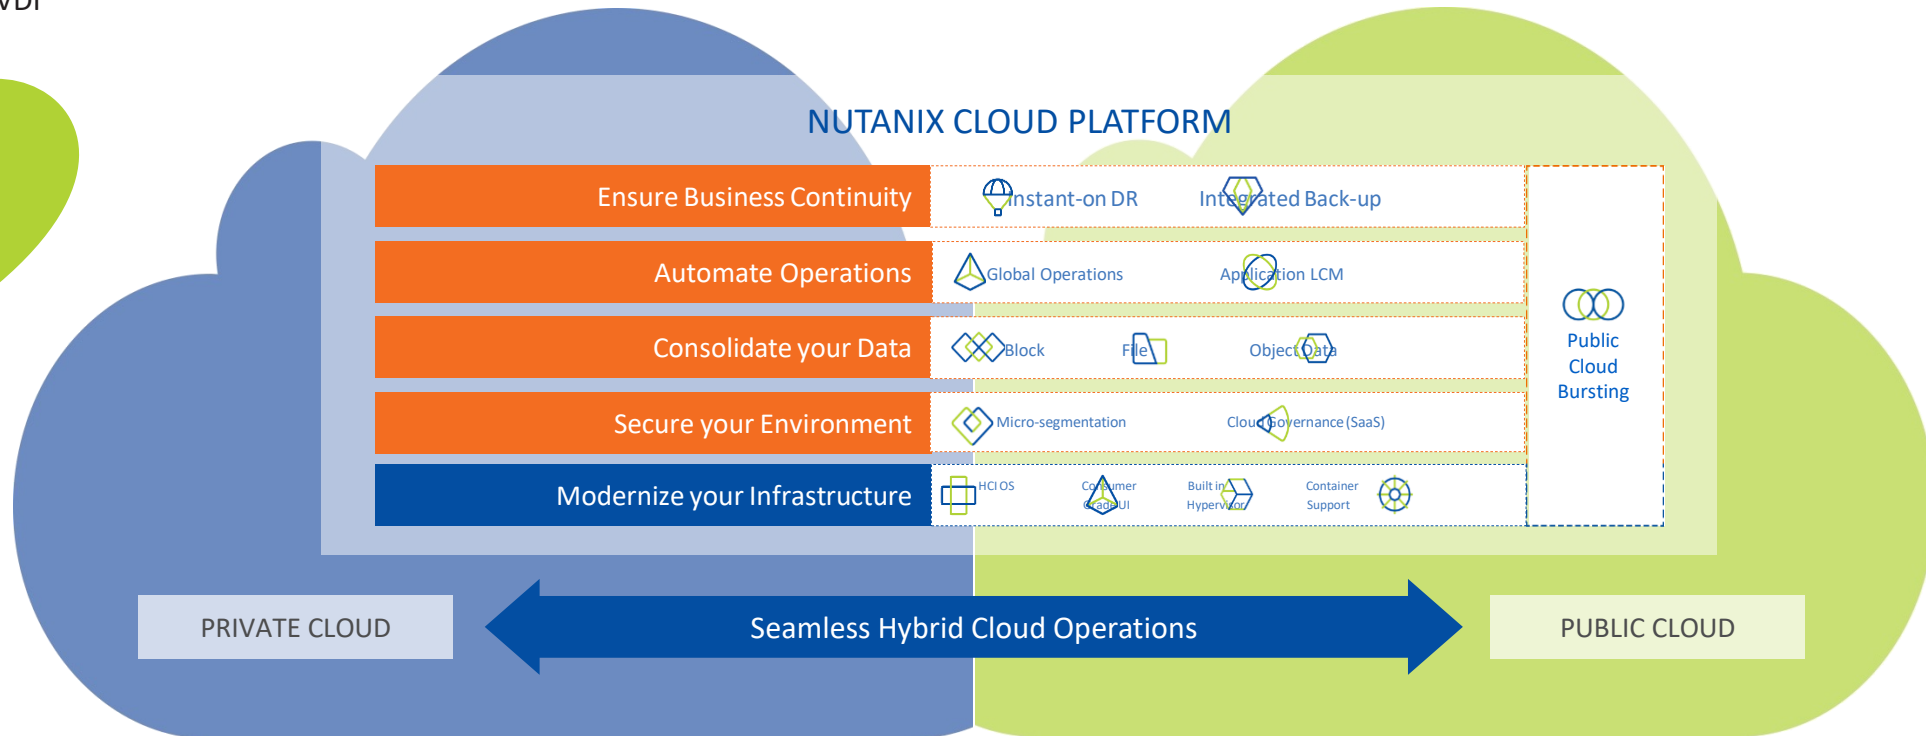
VDI

NUTANIX CLOUD PLATFORM

Ensure Business Continuity

Instant-on DR

Integrated Back-up

Automate Operations

Global Operations

Application LCM

Consolidate your Data

Block

File

Object Data

Secure your Environment

Micro-segmentation

Cloud Governance (SaaS)

Modernize your Infrastructure

HCI OS

Consumer Grade UI

Built in Hypervisor

Container Support

Public Cloud Bursting

PRIVATE CLOUD

Seamless Hybrid Cloud Operations

PUBLIC CLOUD